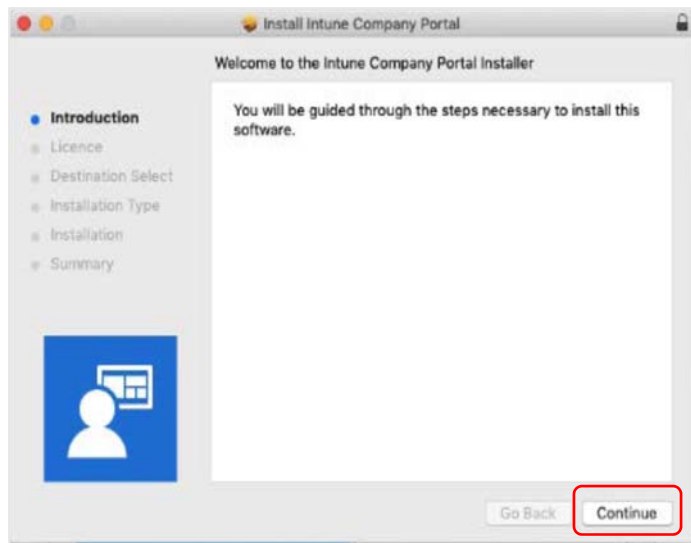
Install Intune Company Portal

Welcome to the Intune Company Portal Installer

Introduction
Licence
Destination Select
Installation Type
Installation
Summary

You will be guided through the steps necessary to install this software.

Go Back
Continue